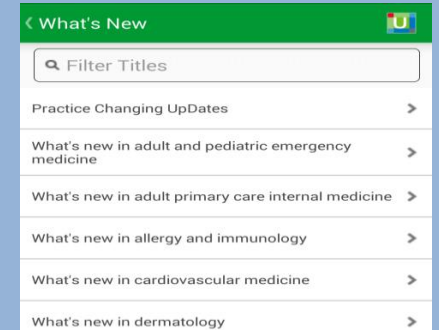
What's New

U

Filter Titles

Practice Changing UpDates

What's new in adult and pediatric emergency medicine

What's new in adult primary care internal medicine

What's new in allergy and immunology

What's new in cardiovascular medicine

What's new in dermatology